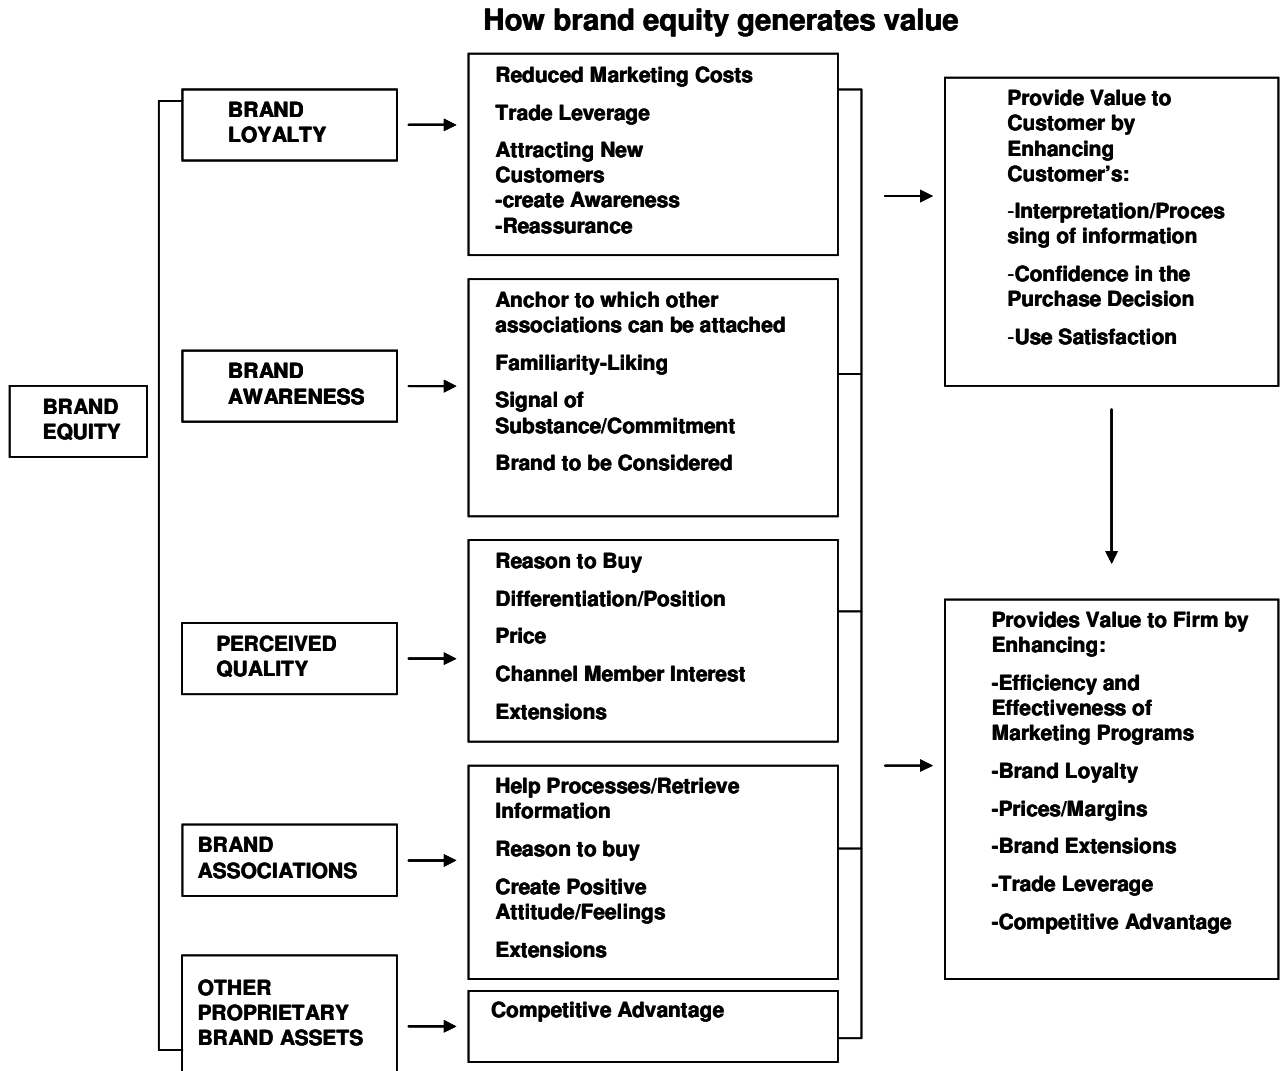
How brand equity generates value

BRAND EQUITY

BRAND LOYALTY

Reduced Marketing Costs

Trade Leverage

Attracting New Customers
-create Awareness
-Reassurance

BRAND AWARENESS

Anchor to which other associations can be attached

Familiarity-Liking

Signal of Substance/Commitment

Brand to be Considered

PERCEIVED QUALITY

Reason to Buy

Differentiation/Position

Price

Channel Member Interest

Extensions

BRAND ASSOCIATIONS

Help Processes/Retrieve Information

Reason to buy

Create Positive Attitude/Feelings

Extensions

OTHER PROPRIETARY BRAND ASSETS

Competitive Advantage

Provide Value to Customer by Enhancing Customer's:

-Interpretation/Processing of information

-Confidence in the Purchase Decision

-Use Satisfaction

Provides Value to Firm by Enhancing:

-Efficiency and Effectiveness of Marketing Programs

-Brand Loyalty

-Prices/Margins

-Brand Extensions

-Trade Leverage

-Competitive Advantage